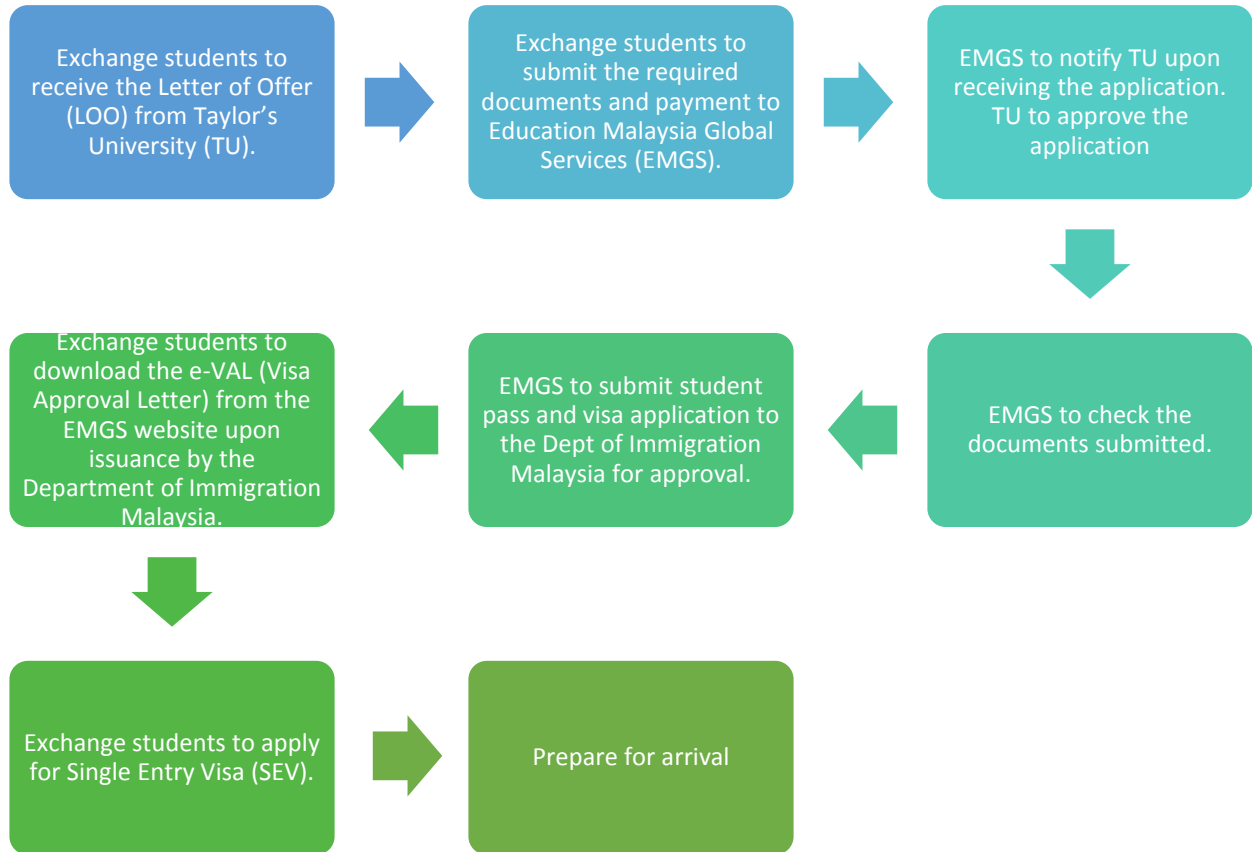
Exchange students to receive the Letter of Offer (LOO) from Taylor's University (TU).

Exchange students to submit the required documents and payment to Education Malaysia Global Services (EMGS).

EMGS to notify TU upon receiving the application. TU to approve the application

EMGS to check the documents submitted.

EMGS to submit student pass and visa application to the Dept of Immigration Malaysia for approval.

Exchange students to download the e-VAL (Visa Approval Letter) from the EMGS website upon issuance by the Department of Immigration Malaysia.

Exchange students to apply for Single Entry Visa (SEV).

Prepare for arrival